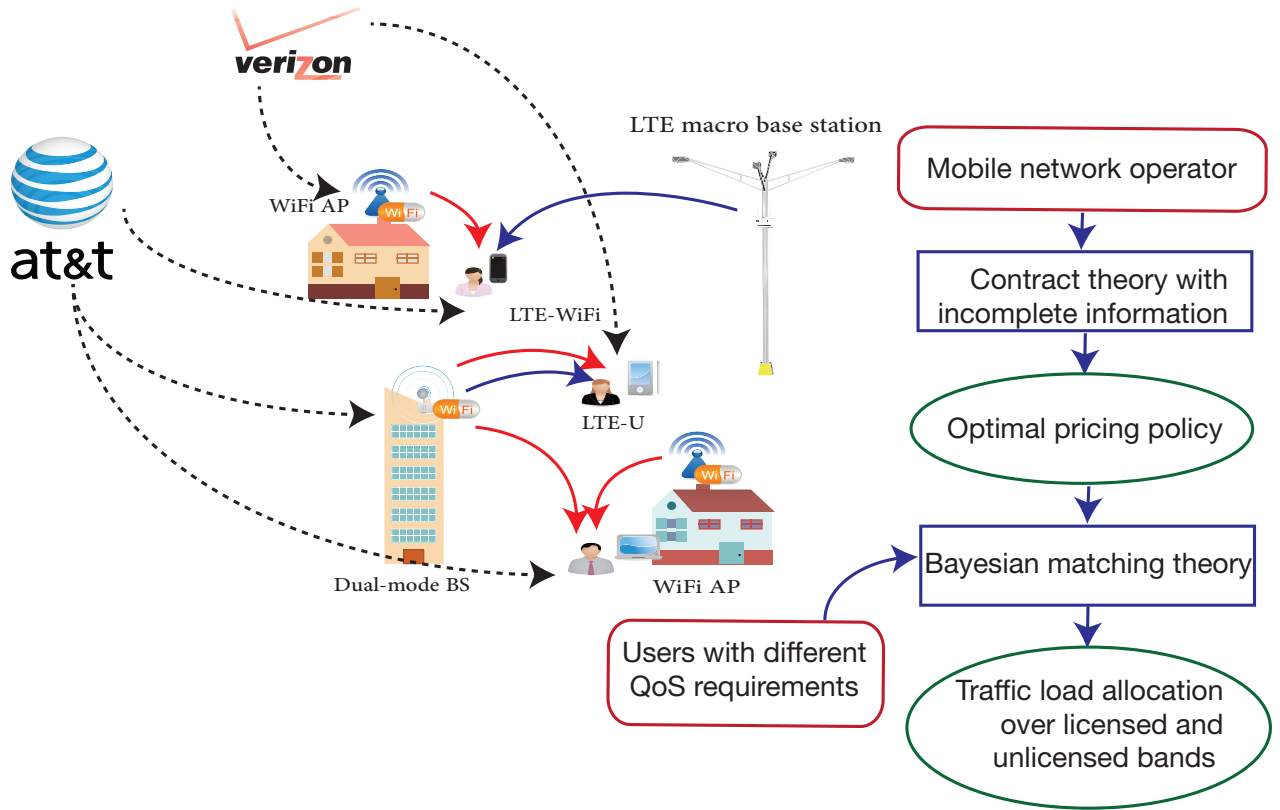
verizon

at&t

WiFi AP

WiFi

LTE macro base station

LTE-WiFi

WiFi

LTE-U

WiFi

Dual-mode BS

WiFi AP

Mobile network operator

Contract theory with incomplete information

Optimal pricing policy

Bayesian matching theory

Users with different QoS requirements

Traffic load allocation over licensed and unlicensed bands